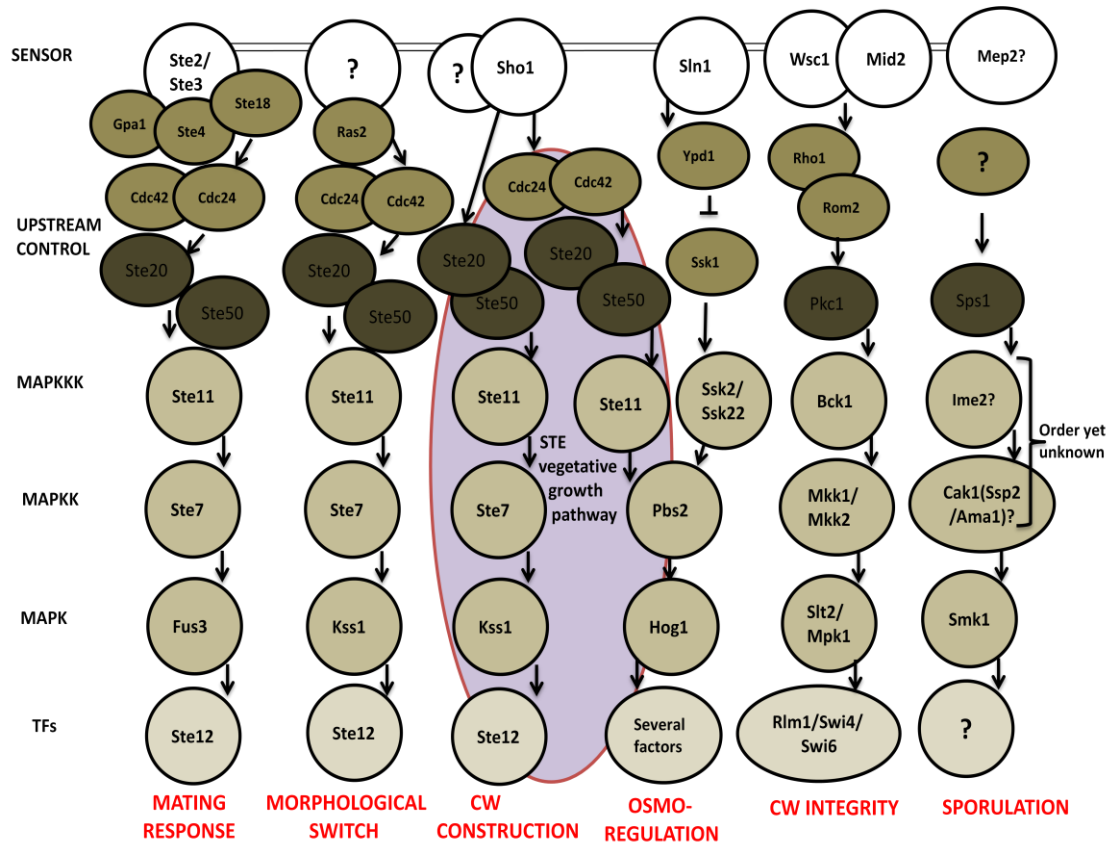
SENSOR

Ste2/Ste3
?
?
Sho1
Sln1
Wsc1
Mid2
Mep2?

Gpa1
Ste4
Ste18
Ras2
Ypd1
Rho1
?

Cdc42
Cdc24
Cdc24
Cdc42
Cdc24
Cdc42
Rom2

UPSTREAM CONTROL

Ste20
Ste50
Ste20
Ste50
Ste20
Ste50
Ste20
Ste50
Ssk1
Pkc1
Sps1

MAPKKK

Ste11
Ste11
Ste11
Ste11
Ssk2/Ssk22
Bck1
Ime2?

STE vegetative growth pathway

Order yet unknown

MAPKK

Ste7
Ste7
Ste7
Pbs2
Mkk1/Mkk2
Cak1(Ssp2/Ama1)?

MAPK

Fus3
Kss1
Kss1
Hog1
Slt2/Mpk1
Smk1

TFs

Ste12
Ste12
Ste12
Several factors
Rlm1/Swi4/Swi6
?

MATING RESPONSE
MORPHOLOGICAL SWITCH
CW CONSTRUCTION
OSMO-REGULATION
CW INTEGRITY
SPORULATION